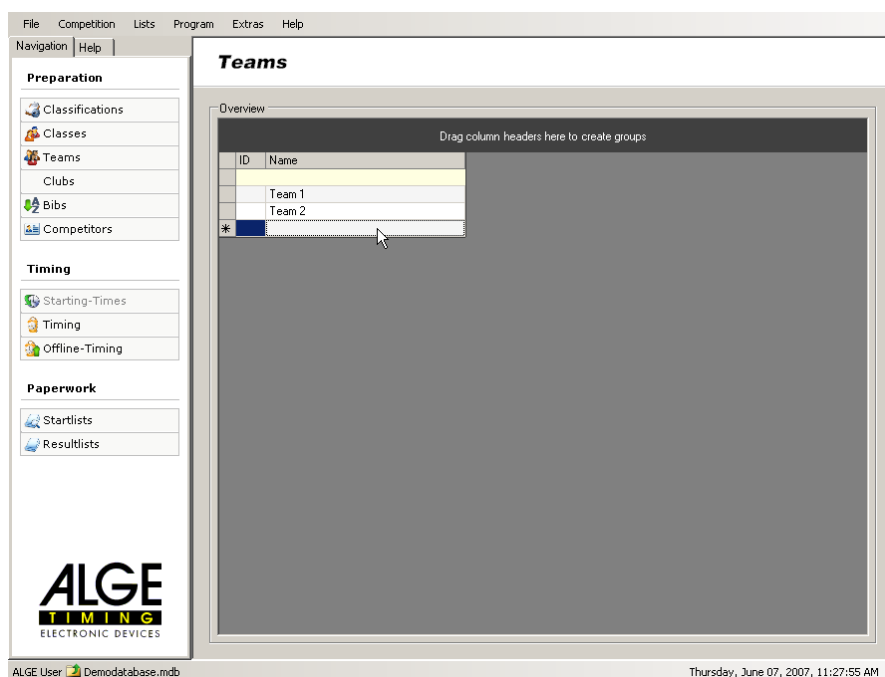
File Competition Lists Program Extras Help

Navigation Help

Preparation

Classifications
Classes
Teams
Clubs
Bibs
Competitors

Timing

Starting-Times
Timing
Offline-Timing

Paperwork

Startlists
Resultlists

ALGE
TIMING
ELECTRONIC DEVICES

Teams

Overview

Drag column headers here to create groups

| ID | Name |
|---|---|
| | |
| | Team 1 |
| | Team 2 |
| * | |

ALGE User Demodatabase.mdb

Thursday, June 07, 2007, 11:27:55 AM